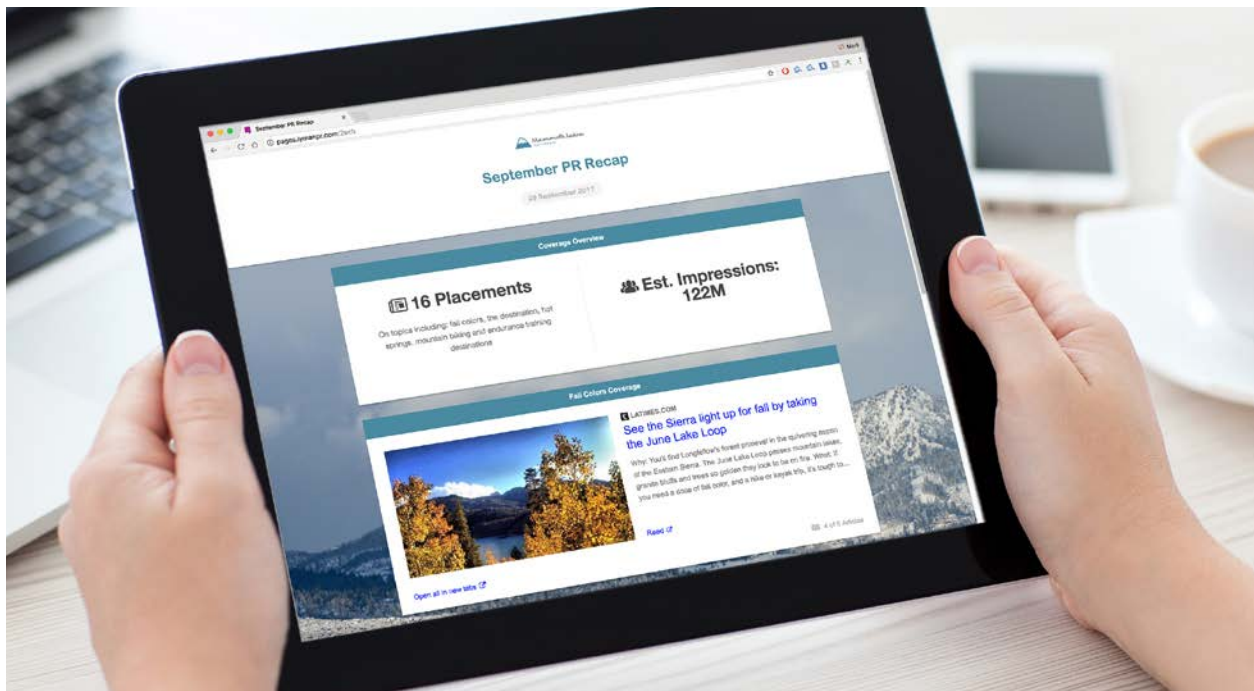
September PR Recap

pages.coveragebook.com/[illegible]

Mammoth Lakes

September PR Recap

28 September 2017

Coverage Overview

16 Placements

On topics including: fall colors, the destination, hot springs, mountain biking and endurance training destinations

Est. Impressions: 122M

Fall Colors Coverage

LATIMES.COM

See the Sierra light up for fall by taking the June Lake Loop

Why: You'll find Longfellow's forest primeval in the quivering aspen of the Eastern Sierra. The June Lake Loop passes mountain lakes, granite bluffs and trees so golden they look to be on fire. What: If you need a dose of fall color, and a hike or kayak trip, it's tough to...

Read

4 of 5 Articles

Open all in new tabs